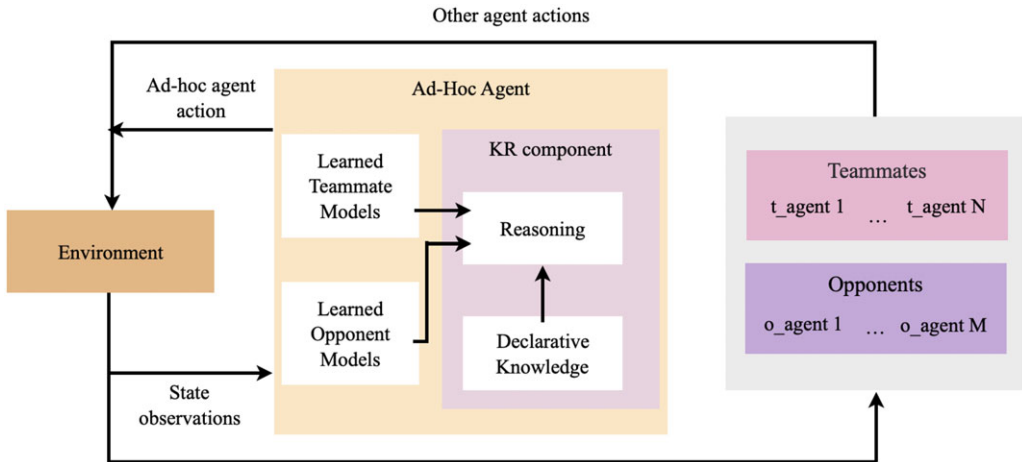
Other agent actions

Ad-hoc agent action

Ad-Hoc Agent

Learned Teammate Models

KR component

Reasoning

Environment

Learned Opponent Models

Declarative Knowledge

State observations

Teammates

t_agent 1 … t_agent N

Opponents

o_agent 1 … o_agent M